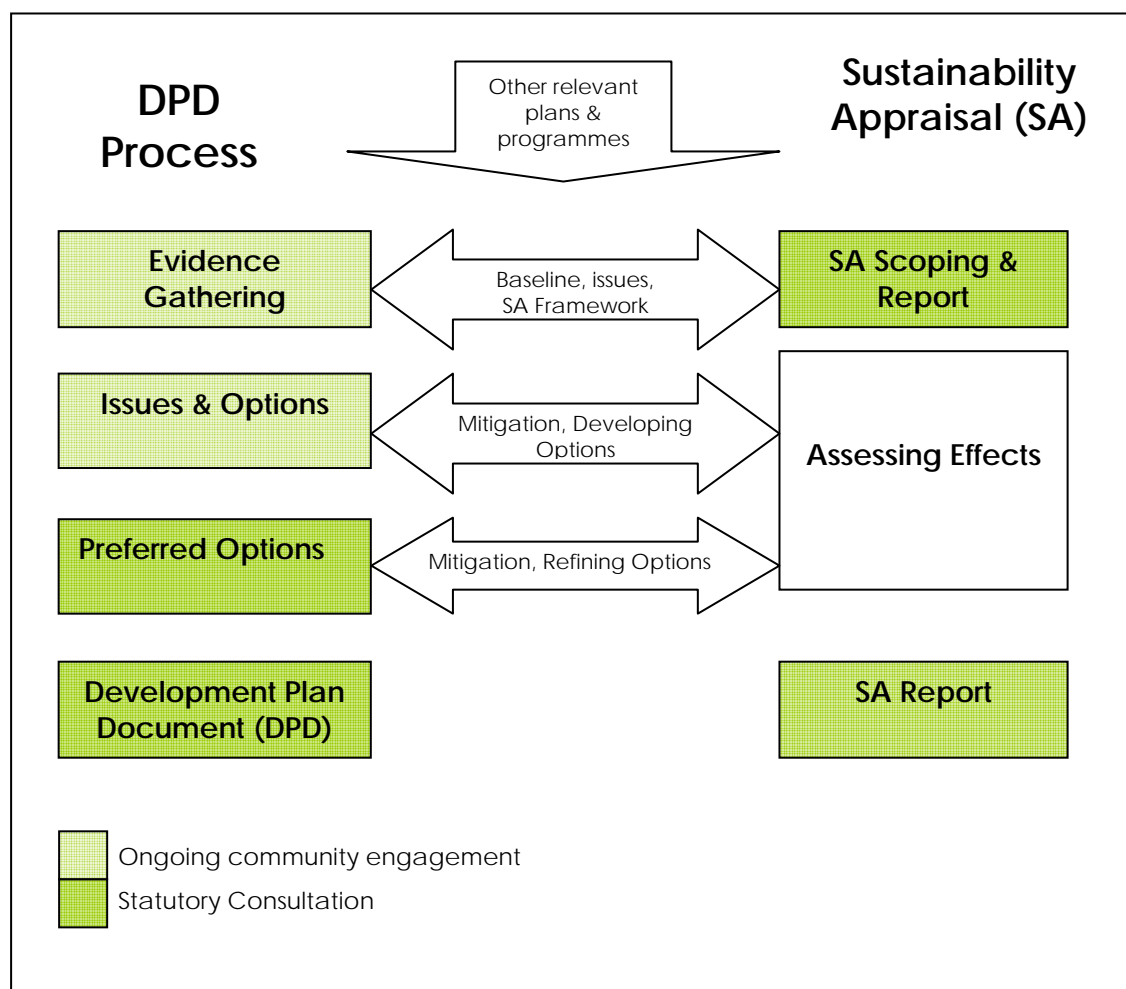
DPD Process

Other relevant plans & programmes

Sustainability Appraisal (SA)

Evidence Gathering

Baseline, issues, SA Framework

SA Scoping & Report

Issues & Options

Mitigation, Developing Options

Assessing Effects

Preferred Options

Mitigation, Refining Options

Development Plan Document (DPD)

SA Report

Ongoing community engagement

Statutory Consultation